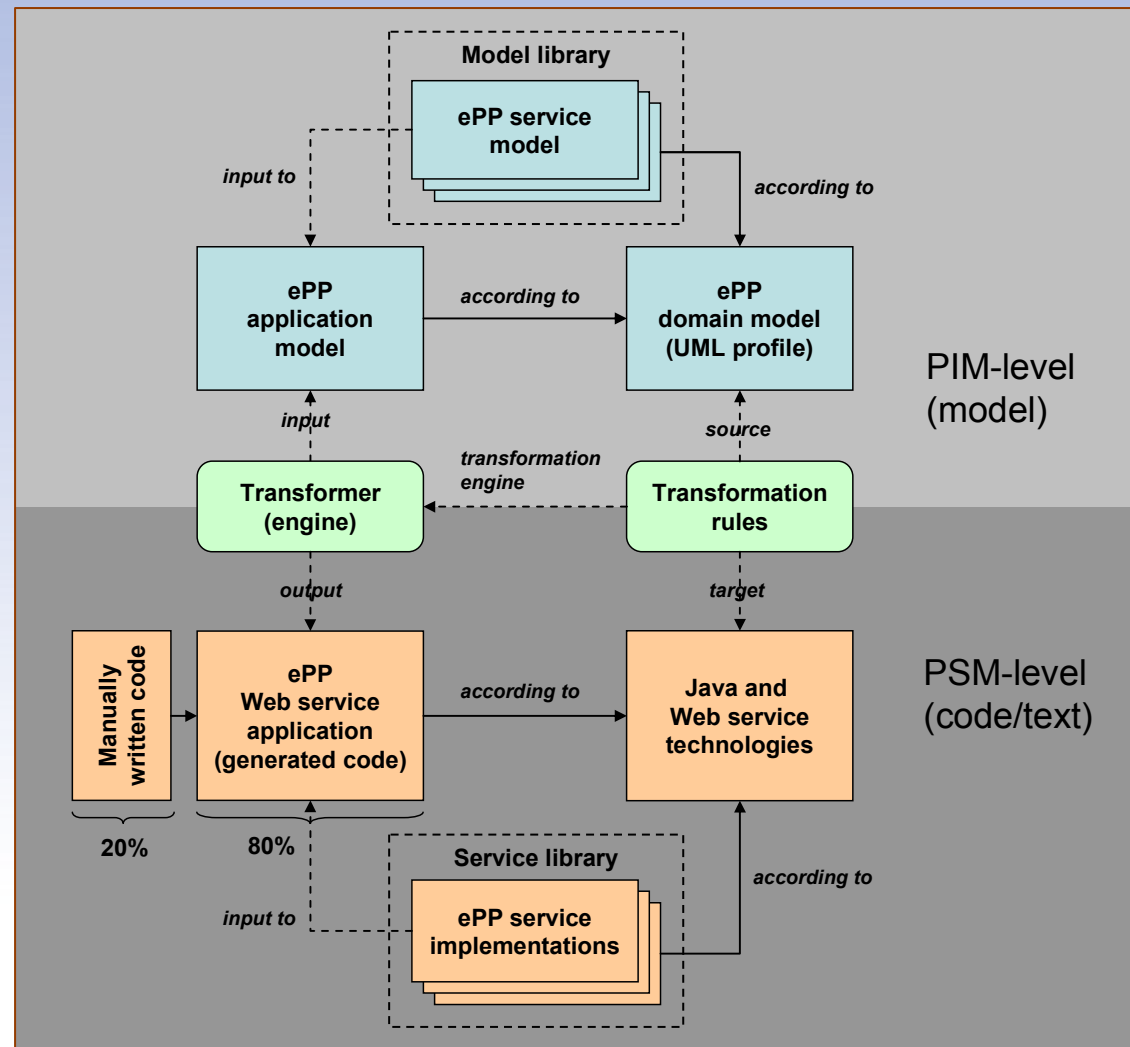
Model library

ePP service model

input to

according to

ePP application model

according to

ePP domain model (UML profile)

PIM-level (model)

input

source

transformation engine

Transformer (engine)

Transformation rules

output

target

Manually written code

ePP Web service application (generated code)

according to

Java and Web service technologies

PSM-level (code/text)

20%

80%

Service library

according to

input to

ePP service implementations